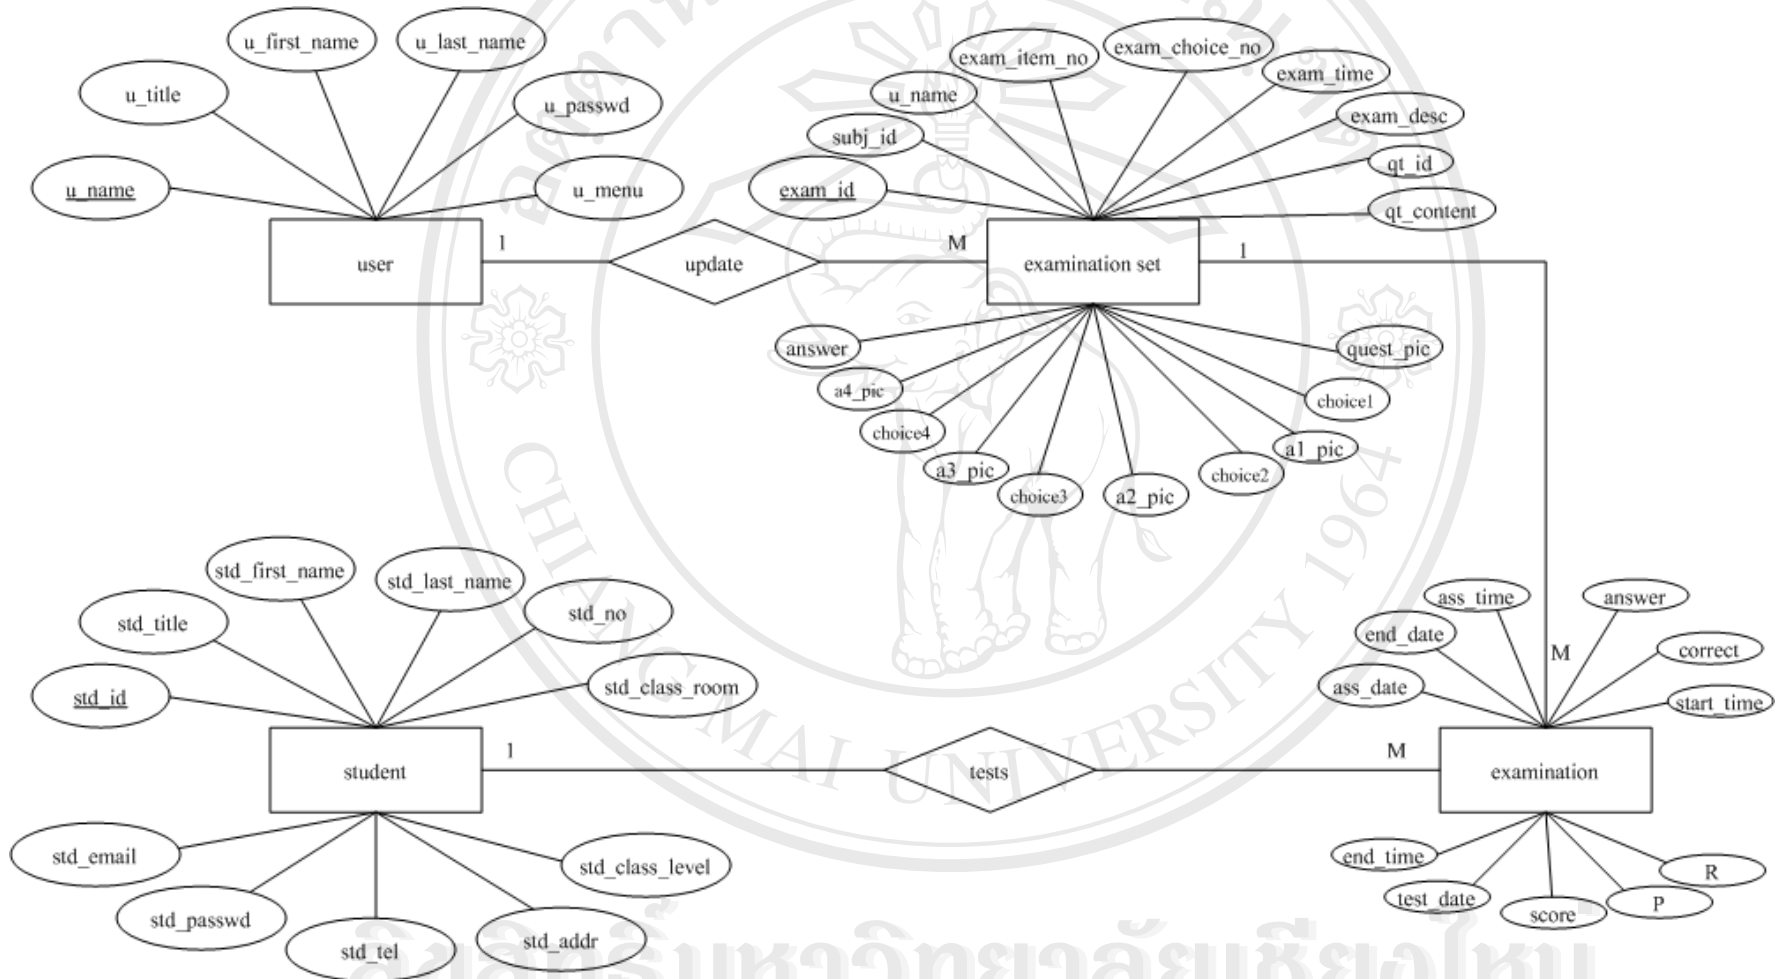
u_title
u_first_name
u_last_name
u_passwd
u_name
u_menu
user
1
update
M
u_name
exam_item_no
exam_choice_no
exam_time
exam_desc
subj_id
qt_id
exam_id
qt_content
examination set
1
answer
quest_pic
a4_pic
choice1
choice4
a1_pic
a3_pic
choice3
a2_pic
choice2
std_first_name
std_last_name
std_title
std_no
std_id
std_class_room
student
1
tests
M
ass_time
answer
end_date
M
correct
ass_date
start_time
examination
std_email
std_class_level
std_passwd
std_tel
std_addr
end_time
R
test_date
score
P
CHIANG MAI UNIVERSITY 1964